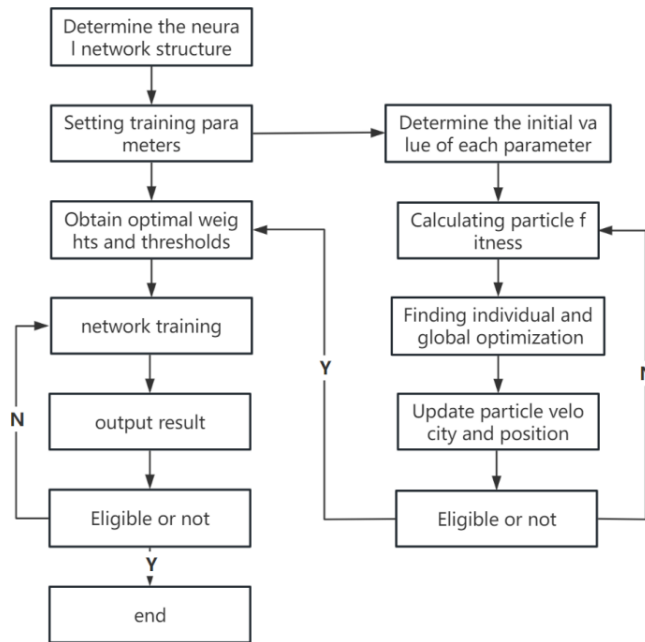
Determine the neural network structure

Setting training parameters

Determine the initial value of each parameter

Obtain optimal weights and thresholds

Calculating particle fitness

network training

Finding individual and global optimization

Y

N

output result

Update particle velocity and position

N

Eligible or not

Eligible or not

Y

end